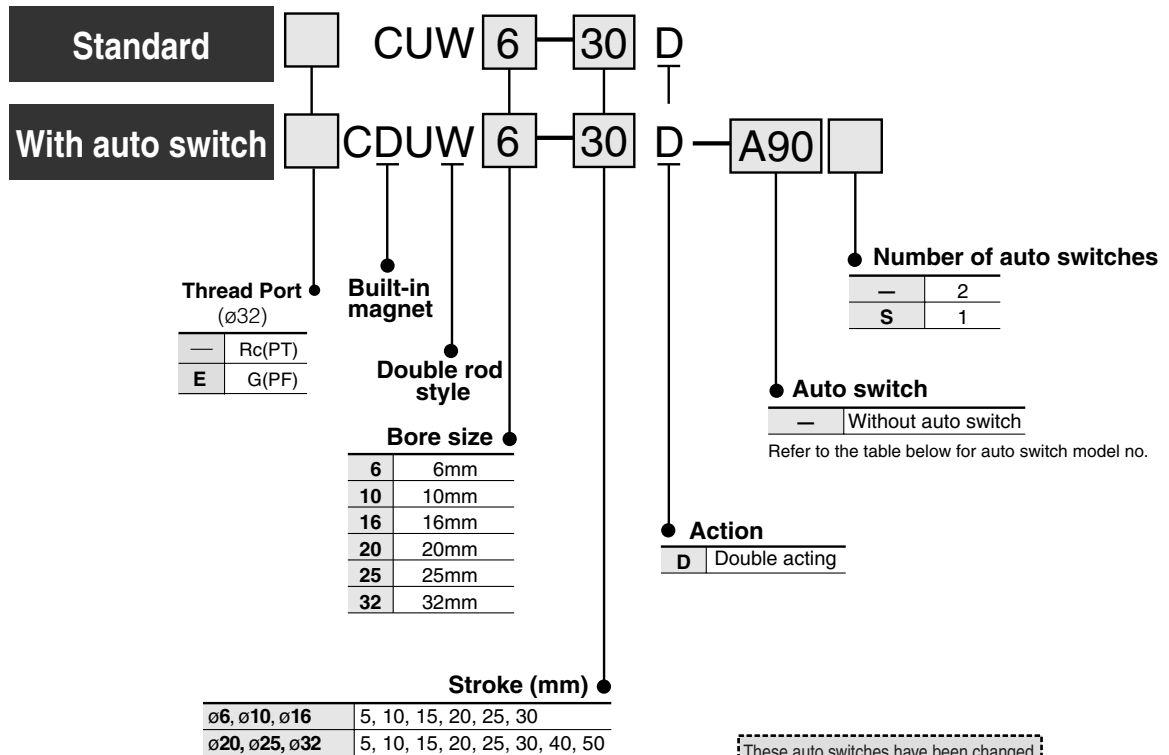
Standard CUW 6 30 D

With auto switch CDUW 6 30 D A90

Number of auto switches

| — | 2 |
|---|---|
| S | 1 |

Thread Port
(ø32)

| — | Rc(PT) |
|---|---|
| E | G(PF) |

Built-in magnet

Double rod style

Auto switch

| — | Without auto switch |
|---|---|

Refer to the table below for auto switch model no.

Bore size

| 6 | 6mm |
|---|---|
| 10 | 10mm |
| 16 | 16mm |
| 20 | 20mm |
| 25 | 25mm |
| 32 | 32mm |

Action

| D | Double acting |
|---|---|

Stroke (mm)

| ø6, ø10, ø16 | 5, 10, 15, 20, 25, 30 |
|---|---|
| ø20, ø25, ø32 | 5, 10, 15, 20, 25, 30, 40, 50 |

These auto switches have been changed